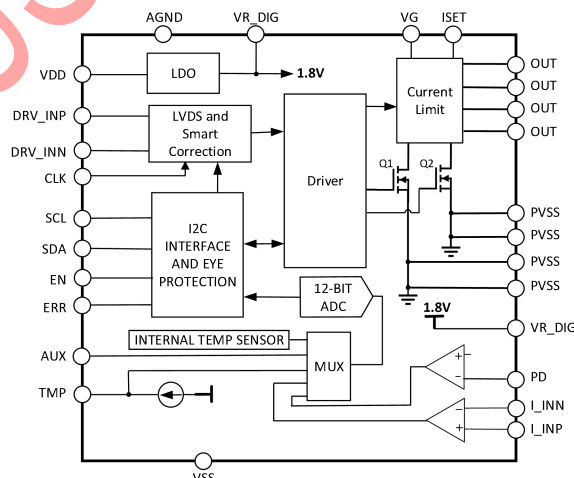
AGND
VR_DIG
VG
ISET
VDD
LDO
1.8V
Current Limit
OUT
OUT
OUT
OUT
DRV_INP
LVDS and Smart Correction
DRV_INN
Driver
CLK
Q1
Q2
SCL
I2C INTERFACE AND EYE PROTECTION
PVSS
SDA
PVSS
EN
PVSS
ERR
12-BIT ADC
PVSS
1.8V
VR_DIG
INTERNAL TEMP SENSOR
AUX
MUX
+
−
PD
TMP
−
I_INN
+
I_INP
VSS